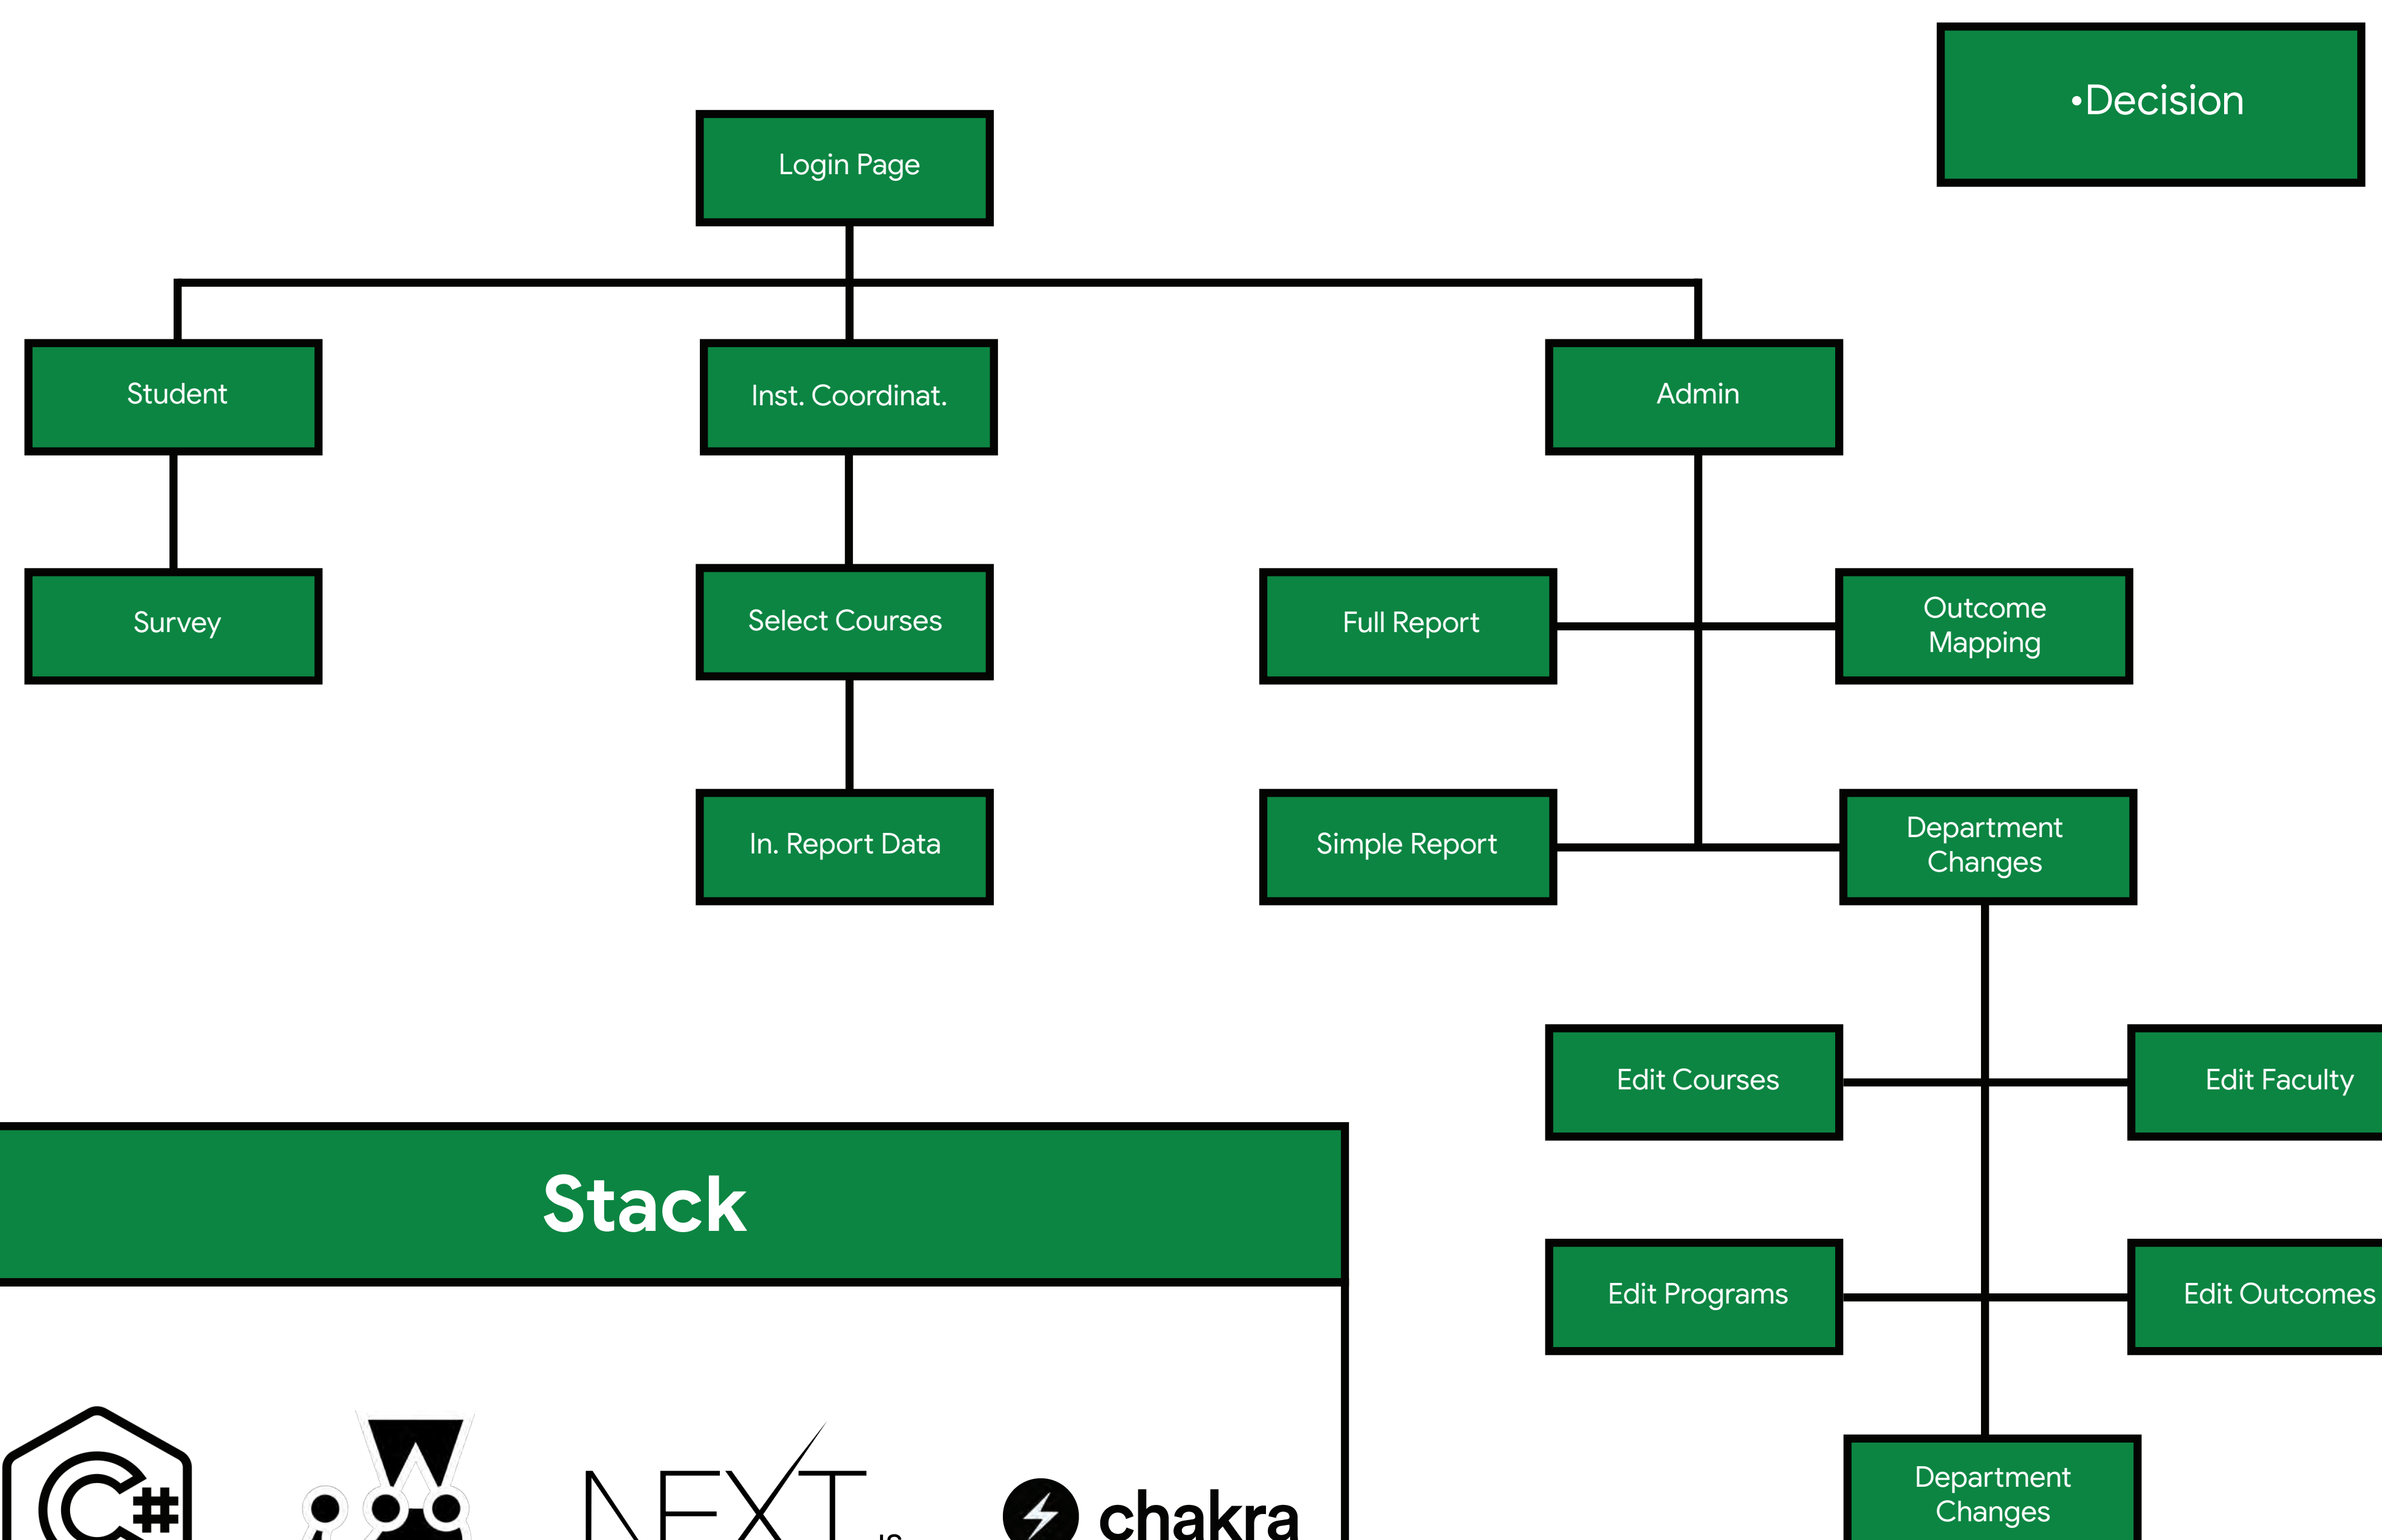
•Decision

Login Page

Student

Inst. Coordinat.

Admin

Survey

Select Courses

Full Report

Outcome Mapping

In. Report Data

Simple Report

Department Changes

Edit Courses

Edit Faculty

Stack

Edit Programs

Edit Outcomes

C#

NEXT.js

chakra

Department Changes